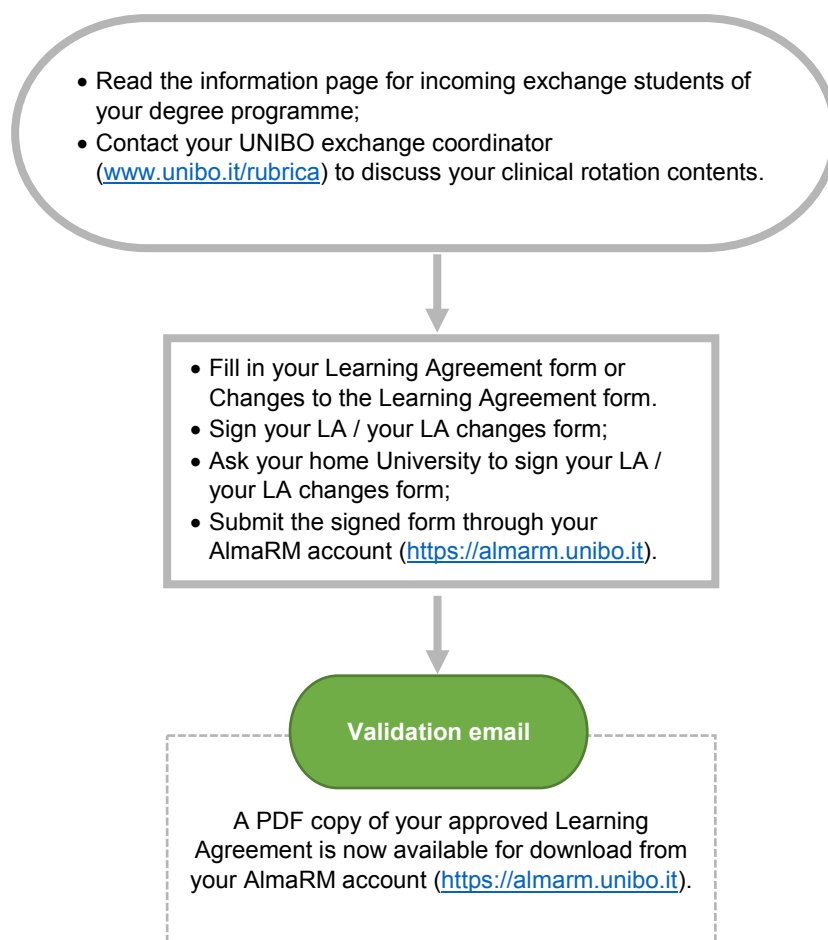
- Read the information page for incoming exchange students of your degree programme;
- Contact your UNIBO exchange coordinator (www.unibo.it/rubrica) to discuss your clinical rotation contents.

- Fill in your Learning Agreement form or Changes to the Learning Agreement form.
- Sign your LA / your LA changes form;
- Ask your home University to sign your LA / your LA changes form;
- Submit the signed form through your AlmaRM account (https://almarm.unibo.it).

Validation email

A PDF copy of your approved Learning Agreement is now available for download from your AlmaRM account (https://almarm.unibo.it).